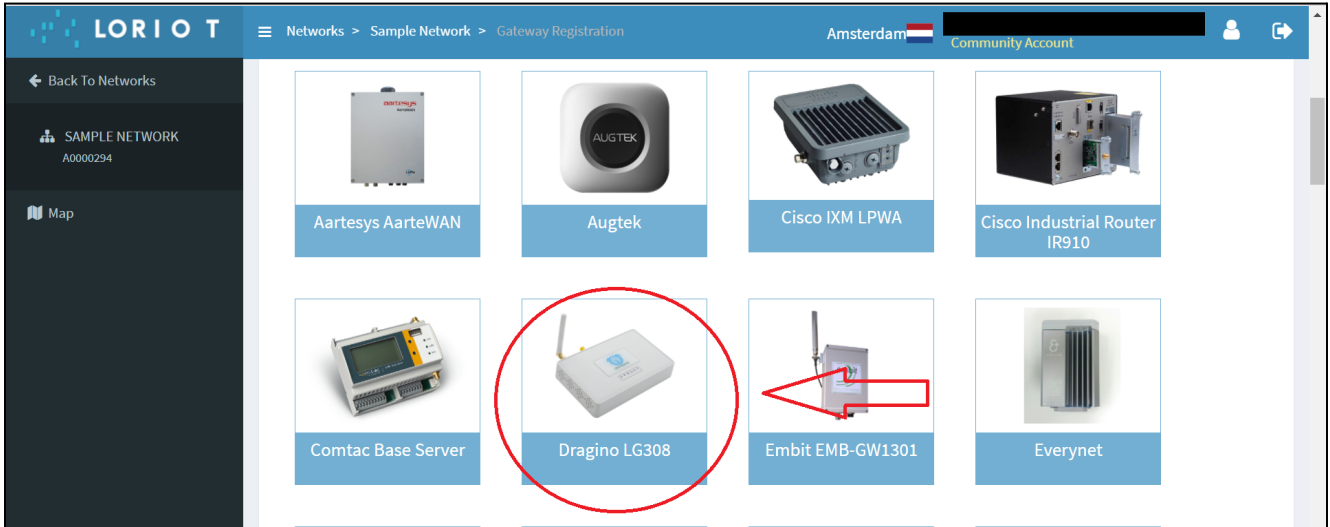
LORIOT

Networks > Sample Network > Gateway Registration

Amsterdam

Community Account

Back To Networks

SAMPLE NETWORK
A0000294

Map

aartesys

Aartesys AarteWAN

AUGTEK

Augtek

Cisco IXM LPWA

Cisco Industrial Router IR910

Comtac Base Server

Dragino LG308

Embit EMB-GW1301

Everynet